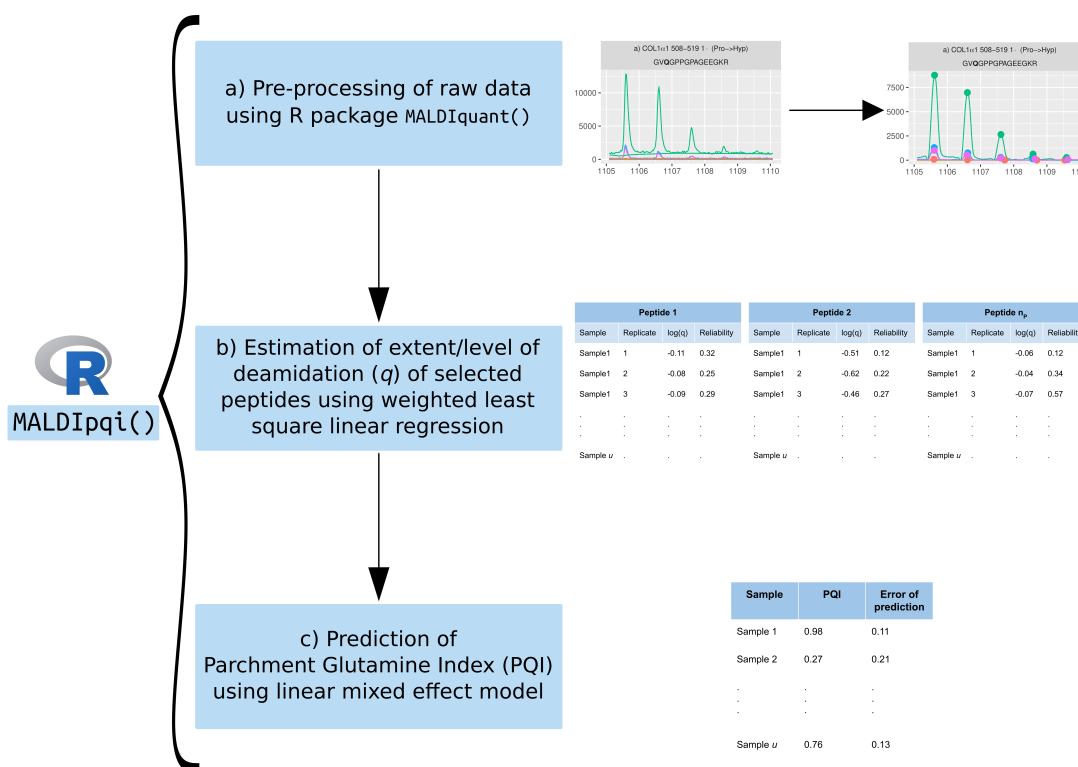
R

MALDIpqi()

a) Pre-processing of raw data using R package MALDIquant()

a) COL1α1 508–519 1 · (Pro->Hyp)
GVQGPPGPAGEEGKR

10000
5000
0
1105 1106 1107 1108 1109 1110

a) COL1α1 508–519 1 · (Pro->Hyp)
GVQGPPGPAGEEGKR

7500
5000
2500
0
1105 1106 1107 1108 1109 1110

b) Estimation of extent/level of deamidation ($q$) of selected peptides using weighted least square linear regression

Peptide 1

| Sample | Replicate | log(q) | Reliability |
|---|---|---|---|
| Sample1 | 1 | -0.11 | 0.32 |
| Sample1 | 2 | -0.08 | 0.25 |
| Sample1 | 3 | -0.09 | 0.29 |
| . | . | . | . |
| . | . | . | . |
| . | . | . | . |
| Sample $u$ | . | . | . |

Peptide 2

| Sample | Replicate | log(q) | Reliability |
|---|---|---|---|
| Sample1 | 1 | -0.51 | 0.12 |
| Sample1 | 2 | -0.62 | 0.22 |
| Sample1 | 3 | -0.46 | 0.27 |
| . | . | . | . |
| . | . | . | . |
| . | . | . | . |
| Sample $u$ | . | . | . |

Peptide $n_p$

| Sample | Replicate | log(q) | Reliabili |
|---|---|---|---|
| Sample1 | 1 | -0.06 | 0.12 |
| Sample1 | 2 | -0.04 | 0.34 |
| Sample1 | 3 | -0.07 | 0.57 |
| . | . | . | . |
| . | . | . | . |
| . | . | . | . |
| Sample $u$ | . | . | . |

c) Prediction of Parchment Glutamine Index (PQI) using linear mixed effect model

| Sample | PQI | Error of prediction |
|---|---|---|
| Sample 1 | 0.98 | 0.11 |
| Sample 2 | 0.27 | 0.21 |
| . | . | . |
| . | . | . |
| . | . | . |
| Sample $u$ | 0.76 | 0.13 |